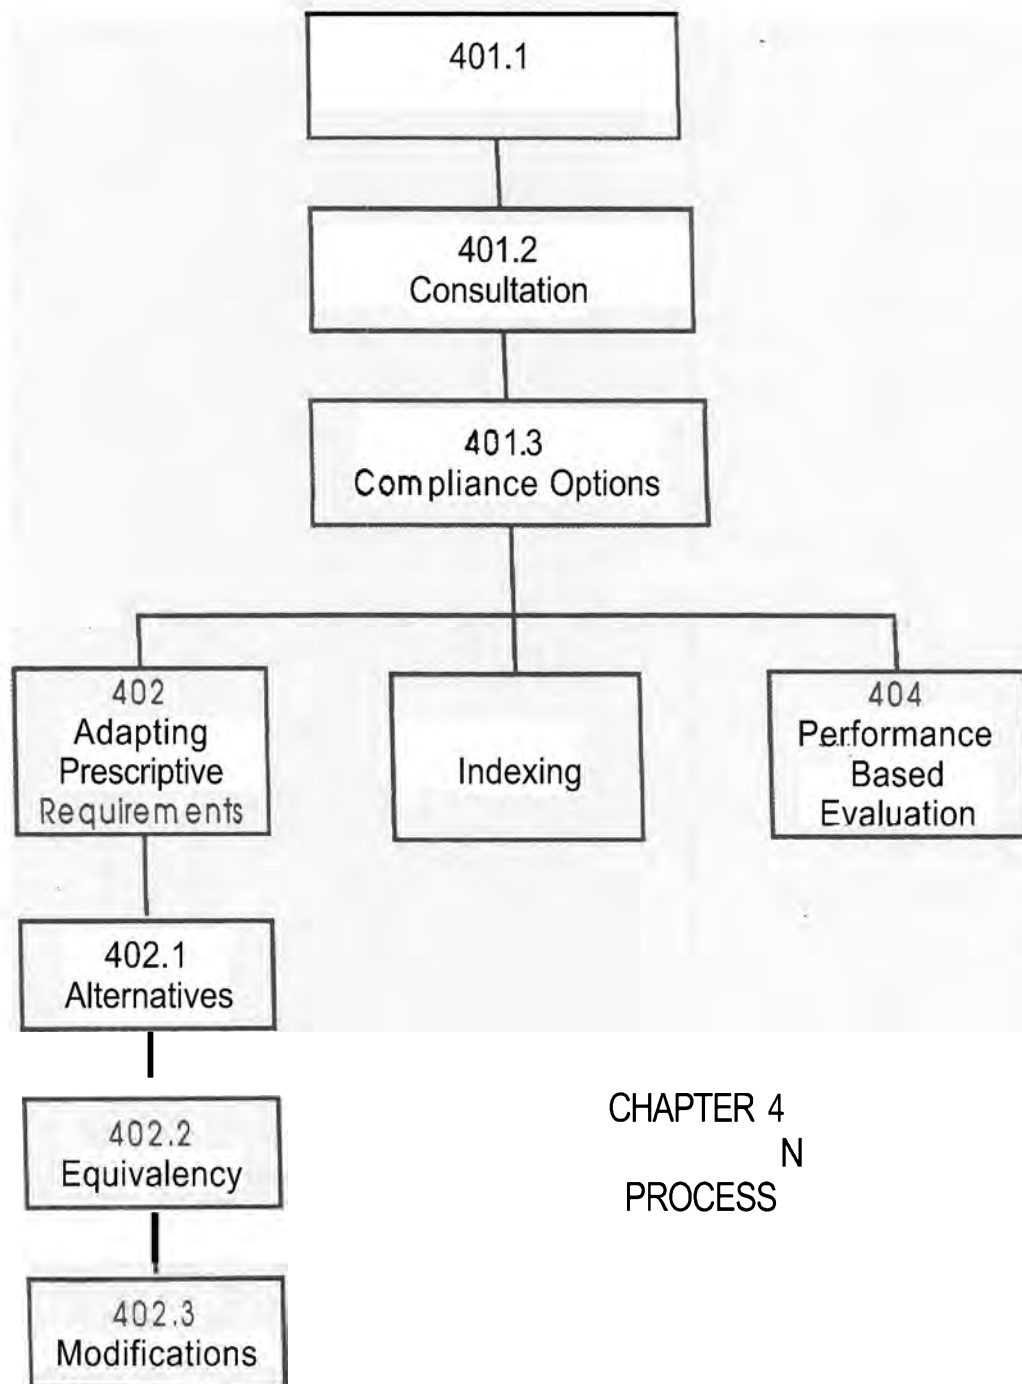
401.1

401.2
Consultation

401.3
Compliance Options

402
Adapting Prescriptive Requirements

Indexing

404
Performance Based Evaluation

402.1
Alternatives

402.2
Equivalency

402.3
Modifications

CHAPTER 4
N
PROCESS